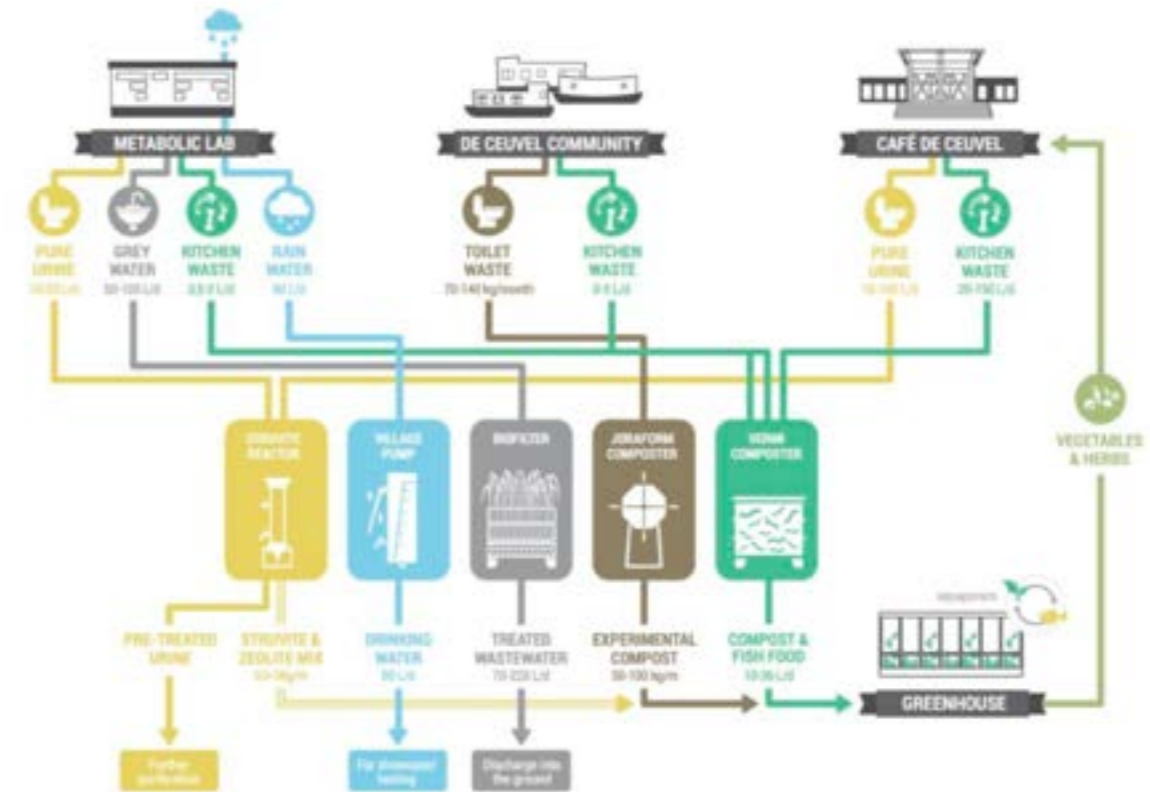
METABOLIC LAB

DE CEUVEL COMMUNITY

CAFÉ DE CEUVEL

PURE URINE
10-50 L/d

GREY WATER
50-100 L/d

KITCHEN WASTE
0.5-1 L/d

RAIN WATER
90 L/d

TOILET WASTE
70-140 kg/month

KITCHEN WASTE
0-5 L/d

PURE URINE
10-100 L/d

KITCHEN WASTE
20-150 L/d

STRUVITE REACTOR

VILLAGE PUMP

BIOFILTER

JORAFORM COMPOSTER

VERMI COMPOSTER

VEGETABLES & HERBS

PRE-TREATED URINE

STRUVITE & ZEOLITE MIX
0.5-3kg/m

DRINKING WATER
90 L/d

TREATED WASTEWATER
70-220 L/d

EXPERIMENTAL COMPOST
50-100 kg/m

COMPOST & FISH FOOD
10-36 L/d

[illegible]

GREENHOUSE

Further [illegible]

For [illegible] testing

Discharge into the ground